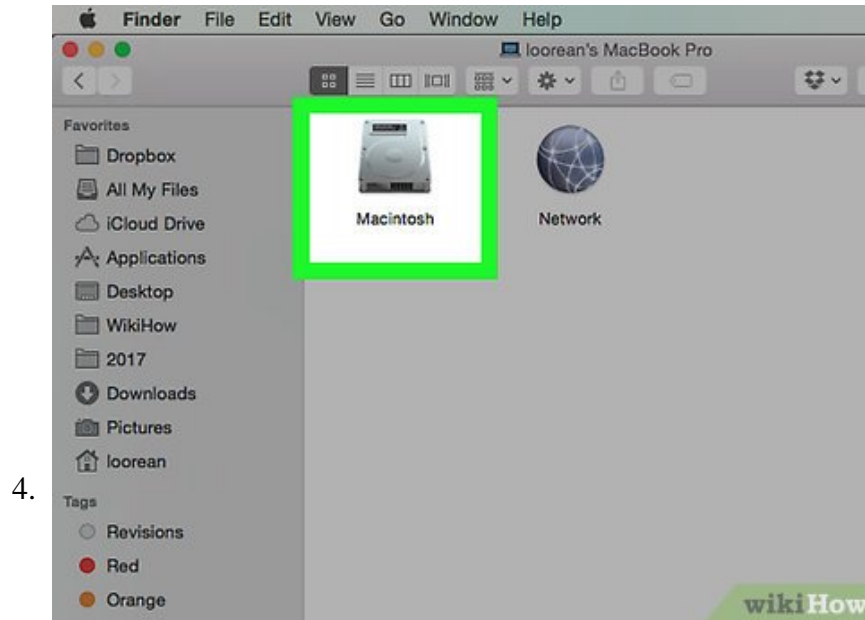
4.

Finder File Edit View Go Window Help

loorean's MacBook Pro

Favorites
Dropbox
All My Files
iCloud Drive
Applications
Desktop
WikiHow
2017
Downloads
Pictures
loorean

Tags
Revisions
Red
Orange

Macintosh

Network

wikiHow